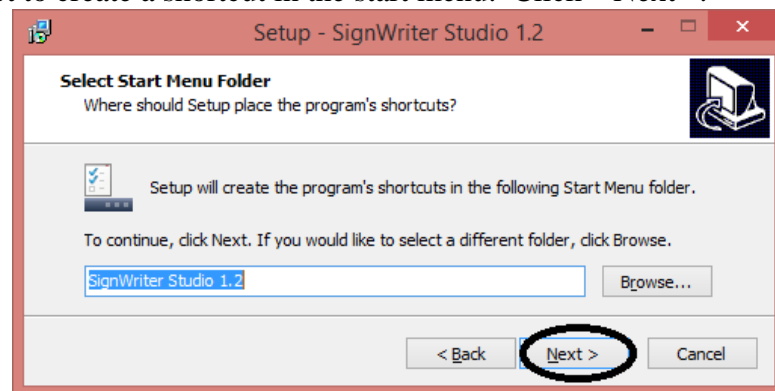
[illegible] to create a shortcut in the start menu. Click "Next".

Setup - SignWriter Studio 1.2

Select Start Menu Folder
Where should Setup place the program's shortcuts?

Setup will create the program's shortcuts in the following Start Menu folder.

To continue, click Next. If you would like to select a different folder, click Browse.

SignWriter Studio 1.2

Browse...

< Back

Next >

Cancel